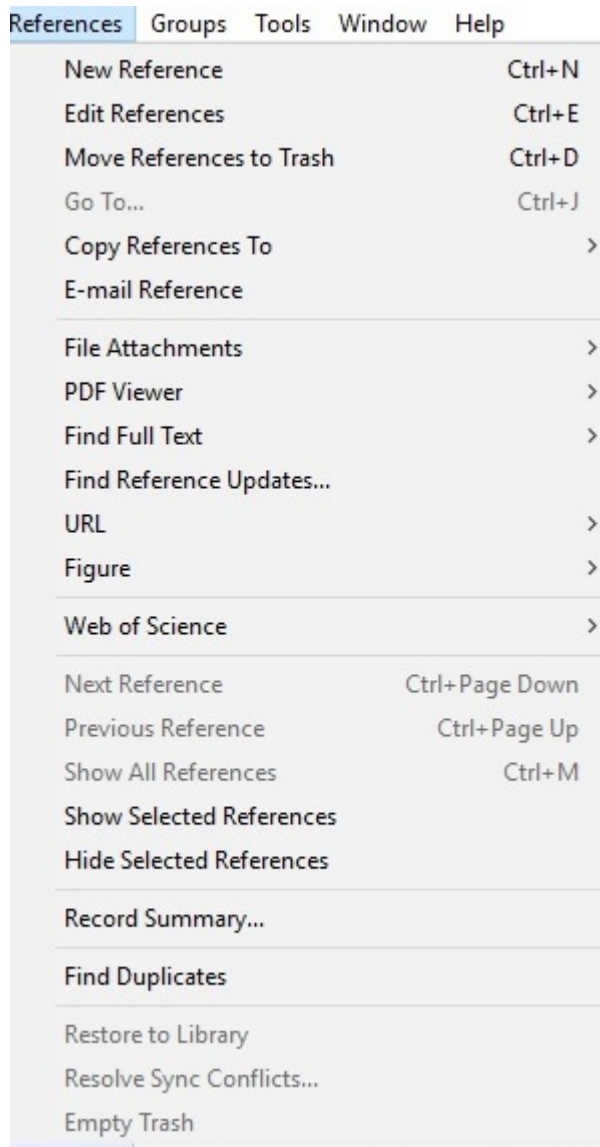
References Groups Tools Window Help

New Reference Ctrl+N
Edit References Ctrl+E
Move References to Trash Ctrl+D
Go To... Ctrl+J
Copy References To >
E-mail Reference

File Attachments >
PDF Viewer >
Find Full Text >
Find Reference Updates...
URL >
Figure >

Web of Science >

Next Reference Ctrl+Page Down
Previous Reference Ctrl+Page Up
Show All References Ctrl+M
Show Selected References
Hide Selected References

Record Summary...

Find Duplicates

Restore to Library
Resolve Sync Conflicts...
Empty Trash